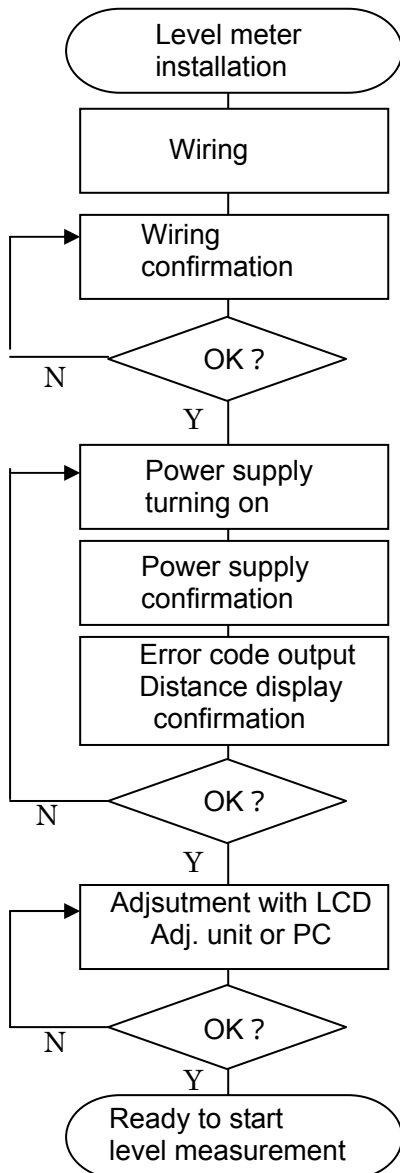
Level meter installation

Wiring

Wiring confirmation

OK ?

N

Y

Power supply turning on

Power supply confirmation

Error code output
Distance display confirmation

OK ?

N

Y

Adjsutment with LCD Adj. unit or PC

OK ?

N

Y

Ready to start level measurement